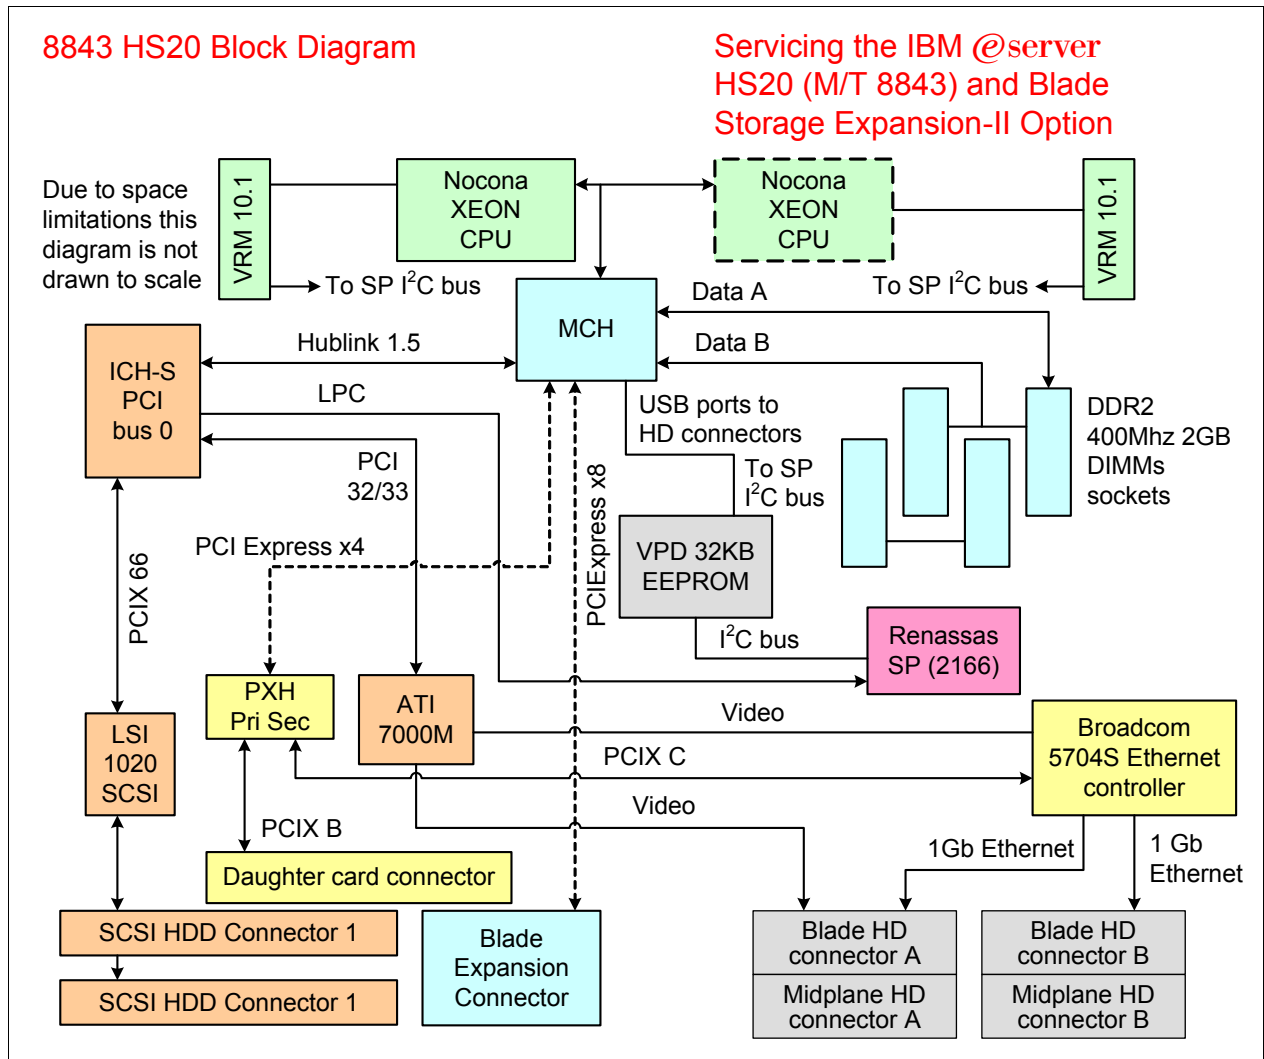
8843 HS20 Block Diagram

Servicing the IBM @server HS20 (M/T 8843) and Blade Storage Expansion-II Option

Due to space limitations this diagram is not drawn to scale

VRM 10.1

Nocona XEON CPU

Nocona XEON CPU

VRM 10.1

To SP $I^2C$ bus

To SP $I^2C$ bus

MCH

Data A

Data B

ICH-S PCI bus 0

Hublink 1.5

LPC

PCI 32/33

USB ports to HD connectors

To SP $I^2C$ bus

DDR2 400Mhz 2GB DIMMs sockets

PCI Express x4

PCIExpress x8

VPD 32KB EEPROM

PCIX 66

$I^2C$ bus

Renassas SP (2166)

PXH Pri Sec

ATI 7000M

Video

Broadcom 5704S Ethernet controller

LSI 1020 SCSI

PCIX C

Video

PCIX B

1Gb Ethernet

1 Gb Ethernet

Daughter card connector

SCSI HDD Connector 1

SCSI HDD Connector 1

Blade Expansion Connector

Blade HD connector A

Midplane HD connector A

Blade HD connector B

Midplane HD connector B